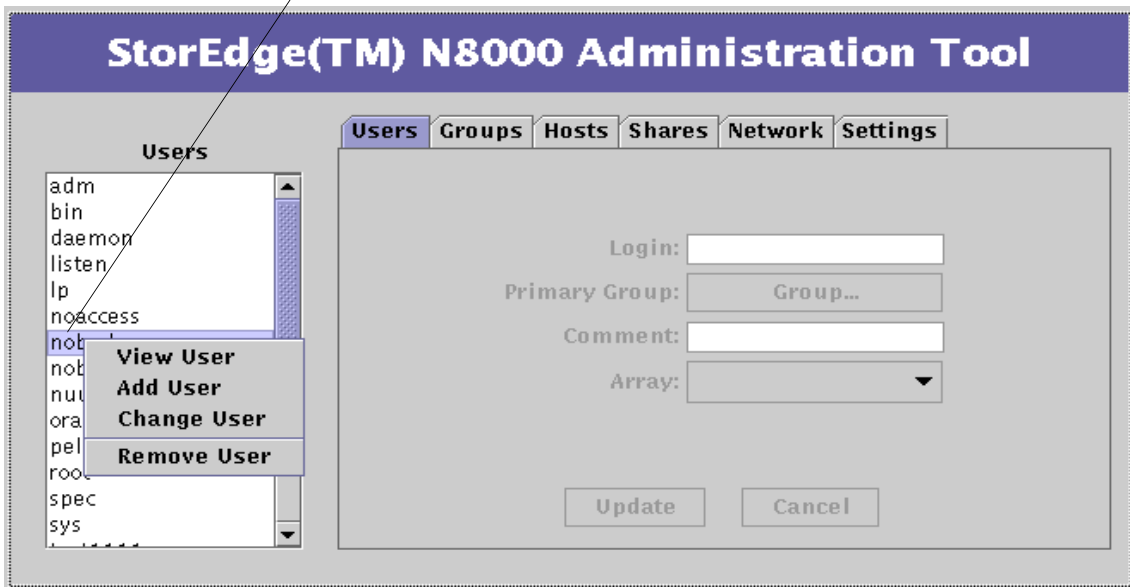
StorEdge(TM) N8000 Administration Tool

Users

adm
bin
daemon
listen
lp
noaccess
nob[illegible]
nob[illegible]
nu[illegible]
ora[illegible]
pel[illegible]
roo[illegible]
spec
sys

View User
Add User
Change User
Remove User

Users | Groups | Hosts | Shares | Network | Settings

Login:
Primary Group: Group...
Comment:
Array:

Update
Cancel